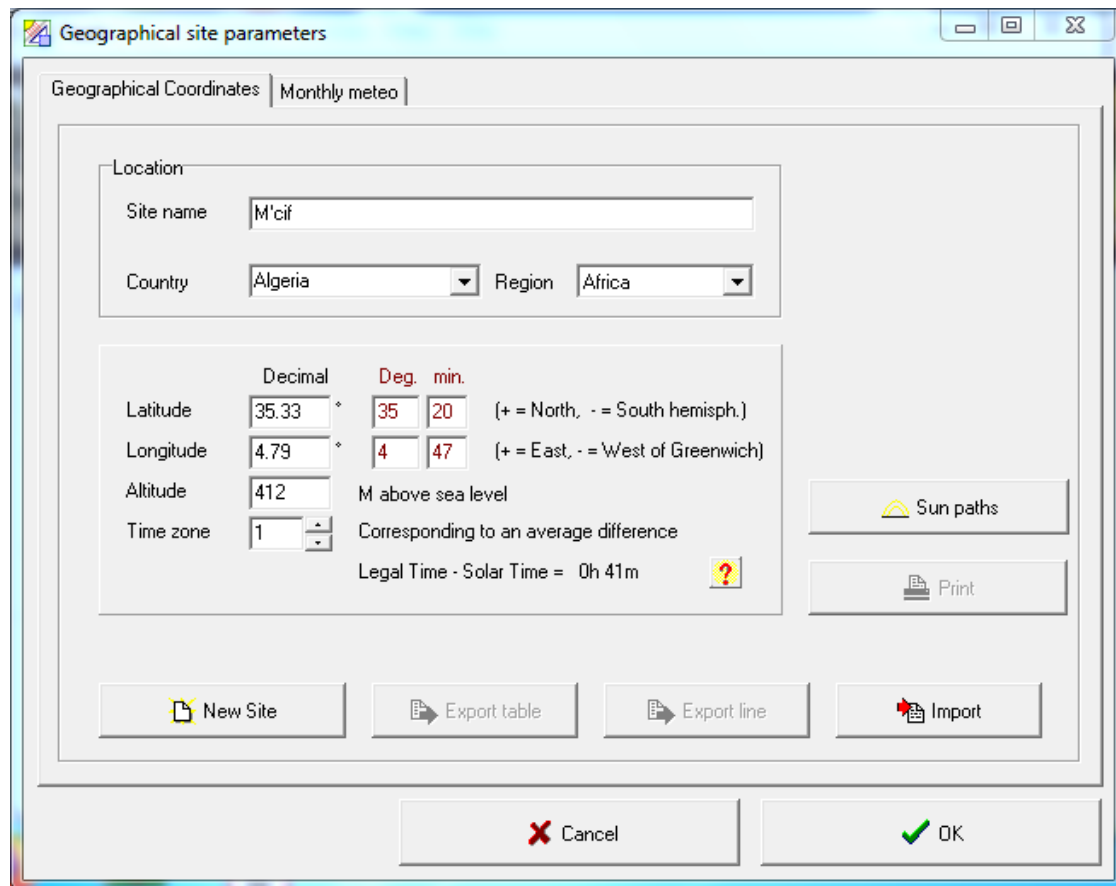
Geographical site parameters

Geographical Coordinates | Monthly meteo

Location
Site name M'cif
Country Algeria Region Africa

| | Decimal | | Deg. | min. | |
|---|---|---|---|---|---|
| Latitude | 35.33 | ° | 35 | 20 | (+ = North, - = South hemisph.) |
| Longitude | 4.79 | ° | 4 | 47 | (+ = East, - = West of Greenwich) |
| Altitude | 412 | | | | M above sea level |
| Time zone | 1 | | | | Corresponding to an average difference |

Legal Time - Solar Time = 0h 41m ?

Sun paths
Print

New Site
Export table
Export line
Import

Cancel
OK